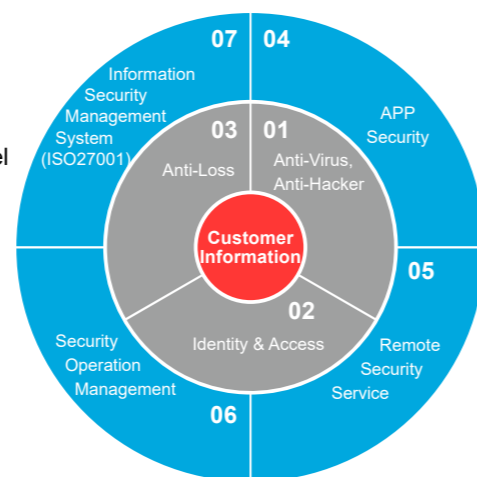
el

07 04

Information Security Management System (ISO27001)

APP Security

03 01

Anti-Loss

Anti-Virus, Anti-Hacker

Customer Information

05

02

Identity & Access

Remote Security Service

Security Operation Management

06